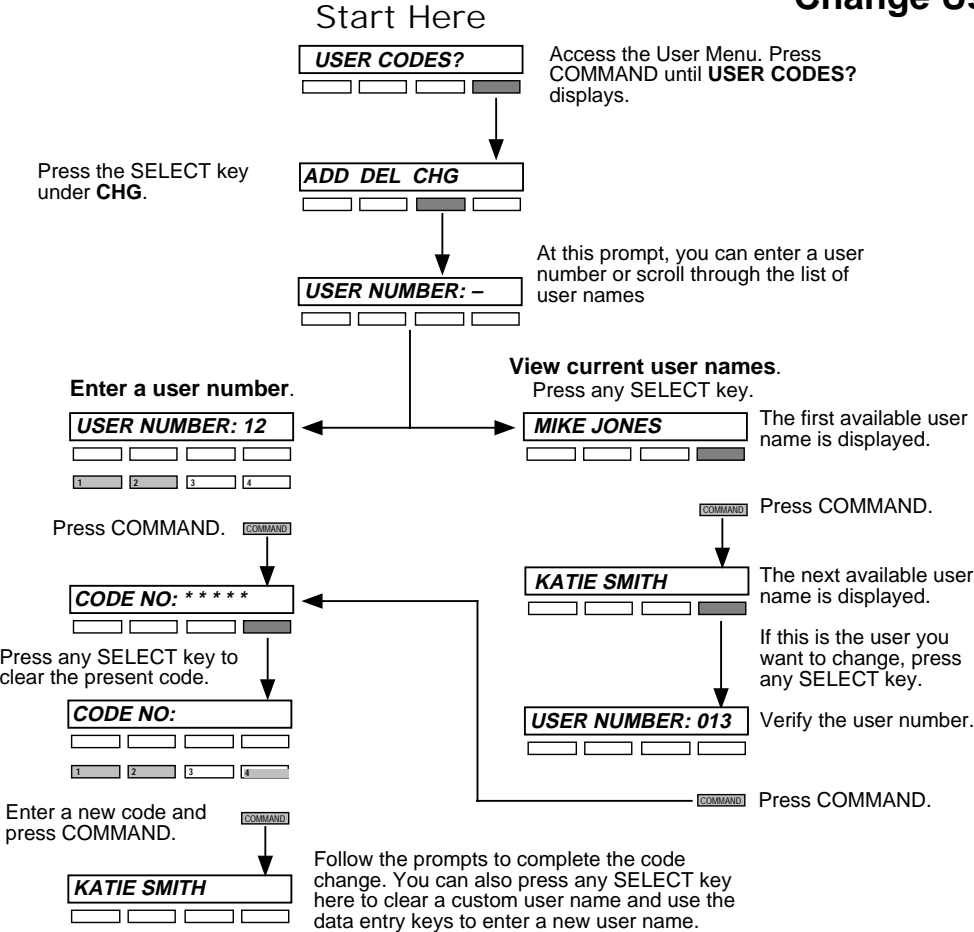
Start Here

Change Us

USER CODES?

Access the User Menu. Press COMMAND until **USER CODES?** displays.

Press the SELECT key under **CHG**.

ADD DEL CHG

At this prompt, you can enter a user number or scroll through the list of user names

USER NUMBER: –

**Enter a user number**.

USER NUMBER: 12

1 2 3 4

**View current user names**.
Press any SELECT key.

MIKE JONES

The first available user name is displayed.

COMMAND Press COMMAND.

KATIE SMITH

The next available user name is displayed.

If this is the user you want to change, press any SELECT key.

USER NUMBER: 013

Verify the user number.

Press COMMAND. COMMAND

CODE NO: * * * * *

Press any SELECT key to clear the present code.

CODE NO:

1 2 3 4

COMMAND Press COMMAND.

Enter a new code and press COMMAND.

COMMAND

KATIE SMITH

Follow the prompts to complete the code change. You can also press any SELECT key here to clear a custom user name and use the data entry keys to enter a new user name.